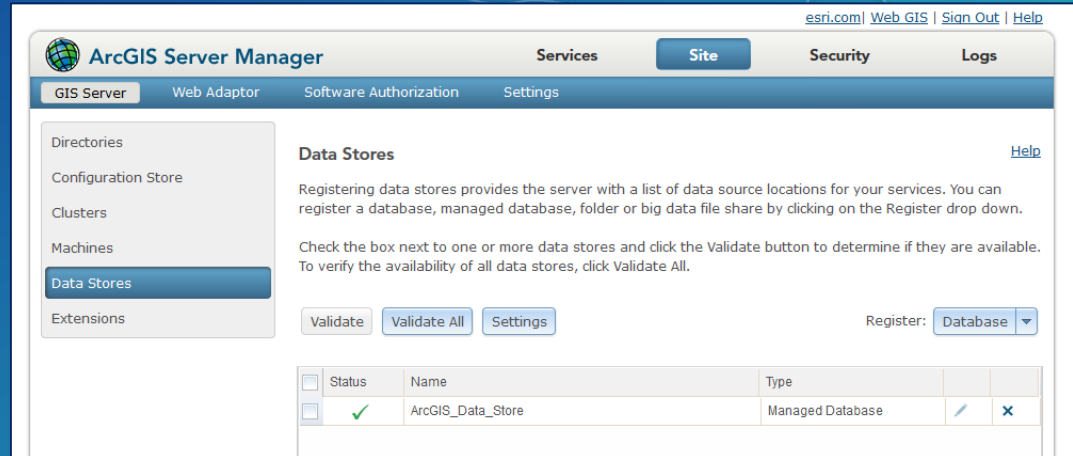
esri.com| Web GIS | Sign Out | Help

ArcGIS Server Manager

Services Site Security Logs

GIS Server Web Adaptor Software Authorization Settings

Directories
Configuration Store
Clusters
Machines
Data Stores
Extensions

Data Stores

Help

Registering data stores provides the server with a list of data source locations for your services. You can register a database, managed database, folder or big data file share by clicking on the Register drop down.

Check the box next to one or more data stores and click the Validate button to determine if they are available. To verify the availability of all data stores, click Validate All.

Validate Validate All Settings

Register: Database

| | Status | Name | Type | | |
|---|---|---|---|---|---|
| | ✓ | ArcGIS_Data_Store | Managed Database | | ✕ |